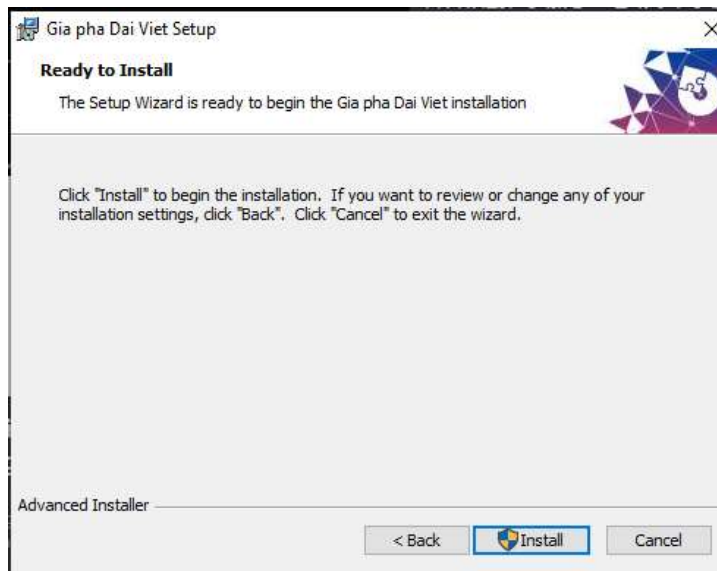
Gia pha Dai Viet Setup

Ready to Install

The Setup Wizard is ready to begin the Gia pha Dai Viet installation

Click "Install" to begin the installation. If you want to review or change any of your installation settings, click "Back". Click "Cancel" to exit the wizard.

Advanced Installer

< Back

Install

Cancel